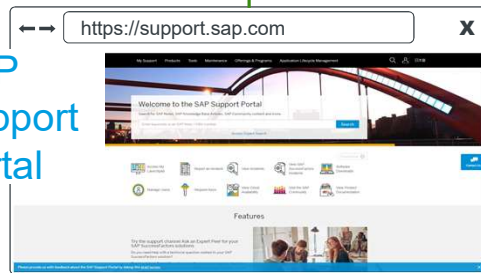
https://support.sap.com

X

P

pport

rtal

My Support Products Tools Maintenance Offerings & Programs Application Lifecycle Management

Welcome to the SAP Support Portal

Search

Features

Try the support channel Ask an Expert Peer for your SAP SuccessFactors solutions